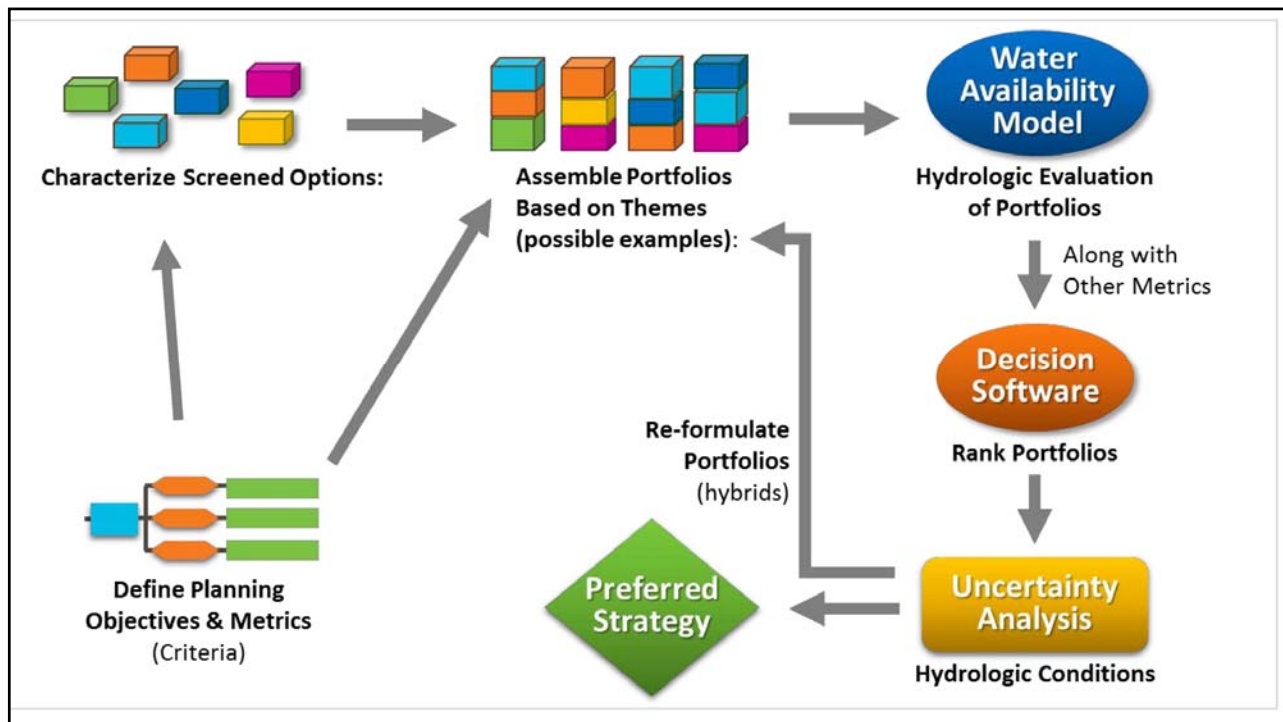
Characterize Screened Options:

Assemble Portfolios Based on Themes (possible examples):

Water Availability Model

Hydrologic Evaluation of Portfolios

Along with Other Metrics

Decision Software

Rank Portfolios

Re-formulate Portfolios (hybrids)

Define Planning Objectives & Metrics (Criteria)

Preferred Strategy

Uncertainty Analysis

Hydrologic Conditions